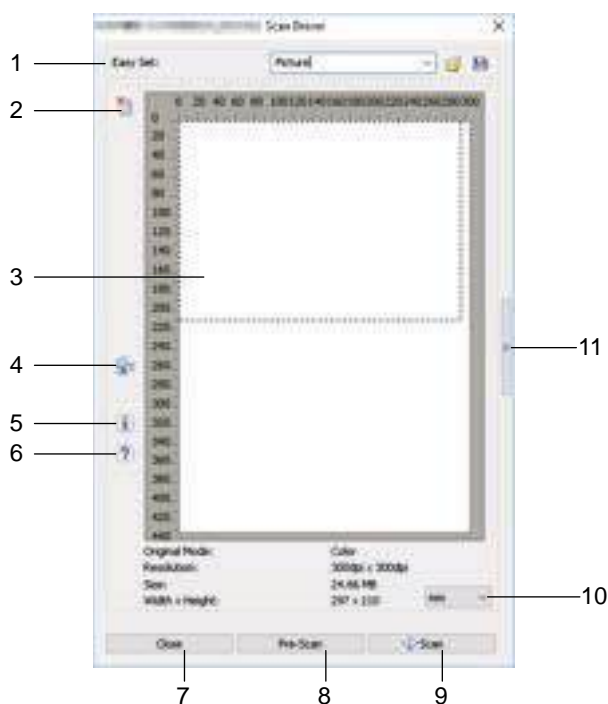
Scan Driver
1
Easy Set:
Picture
2
0 20 40 60 80 100 120 140 160 180 200 220 240 260 280 300
0
20
40
60
80
100
120
140
160
180
200
220
240
260
280
300
320
340
360
380
400
420
440
3
4
5
6
11
Original Mode:
Color
Resolution:
300dpi x 300dpi
Size:
24.66 MB
Width x Height:
297 x 210
mm
10
Close
Pre-Scan
Scan
7
8
9